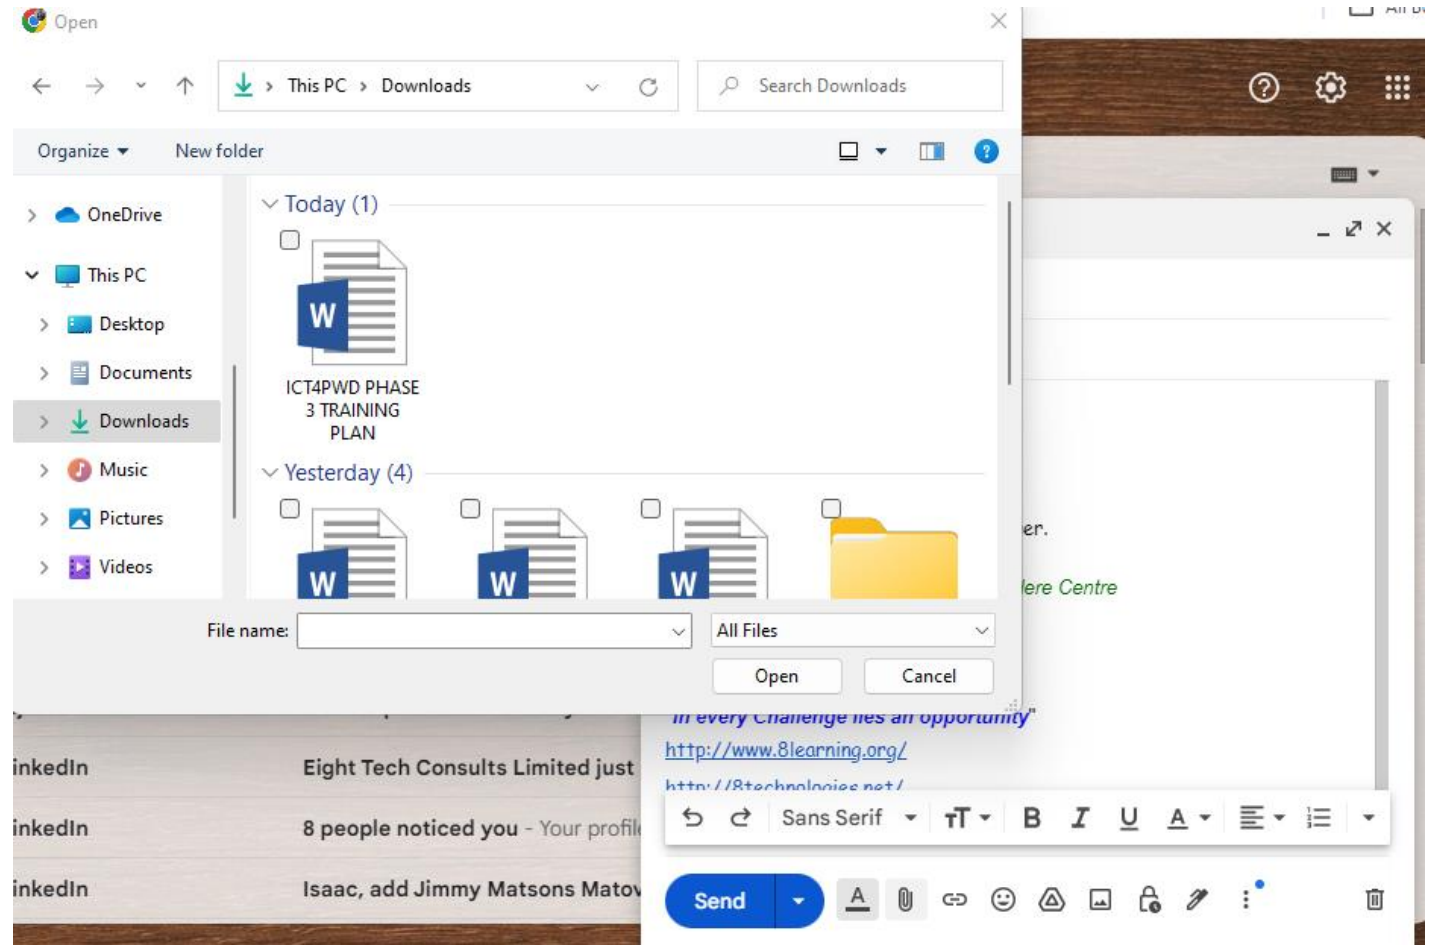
Open

This PC > Downloads

Search Downloads

Organize New folder

OneDrive
This PC
Desktop
Documents
Downloads
Music
Pictures
Videos

Today (1)

ICT4PWD PHASE 3 TRAINING PLAN

Yesterday (4)

File name:
All Files
Open
Cancel

All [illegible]

er.

lere Centre

In every Challenge lies an opportunity"
http://www.8learning.org/
http://8technologies.net/

inkedIn Eight Tech Consults Limited just
inkedIn 8 people noticed you - Your profil
inkedIn Isaac, add Jimmy Matsons Matov

Sans Serif

Send